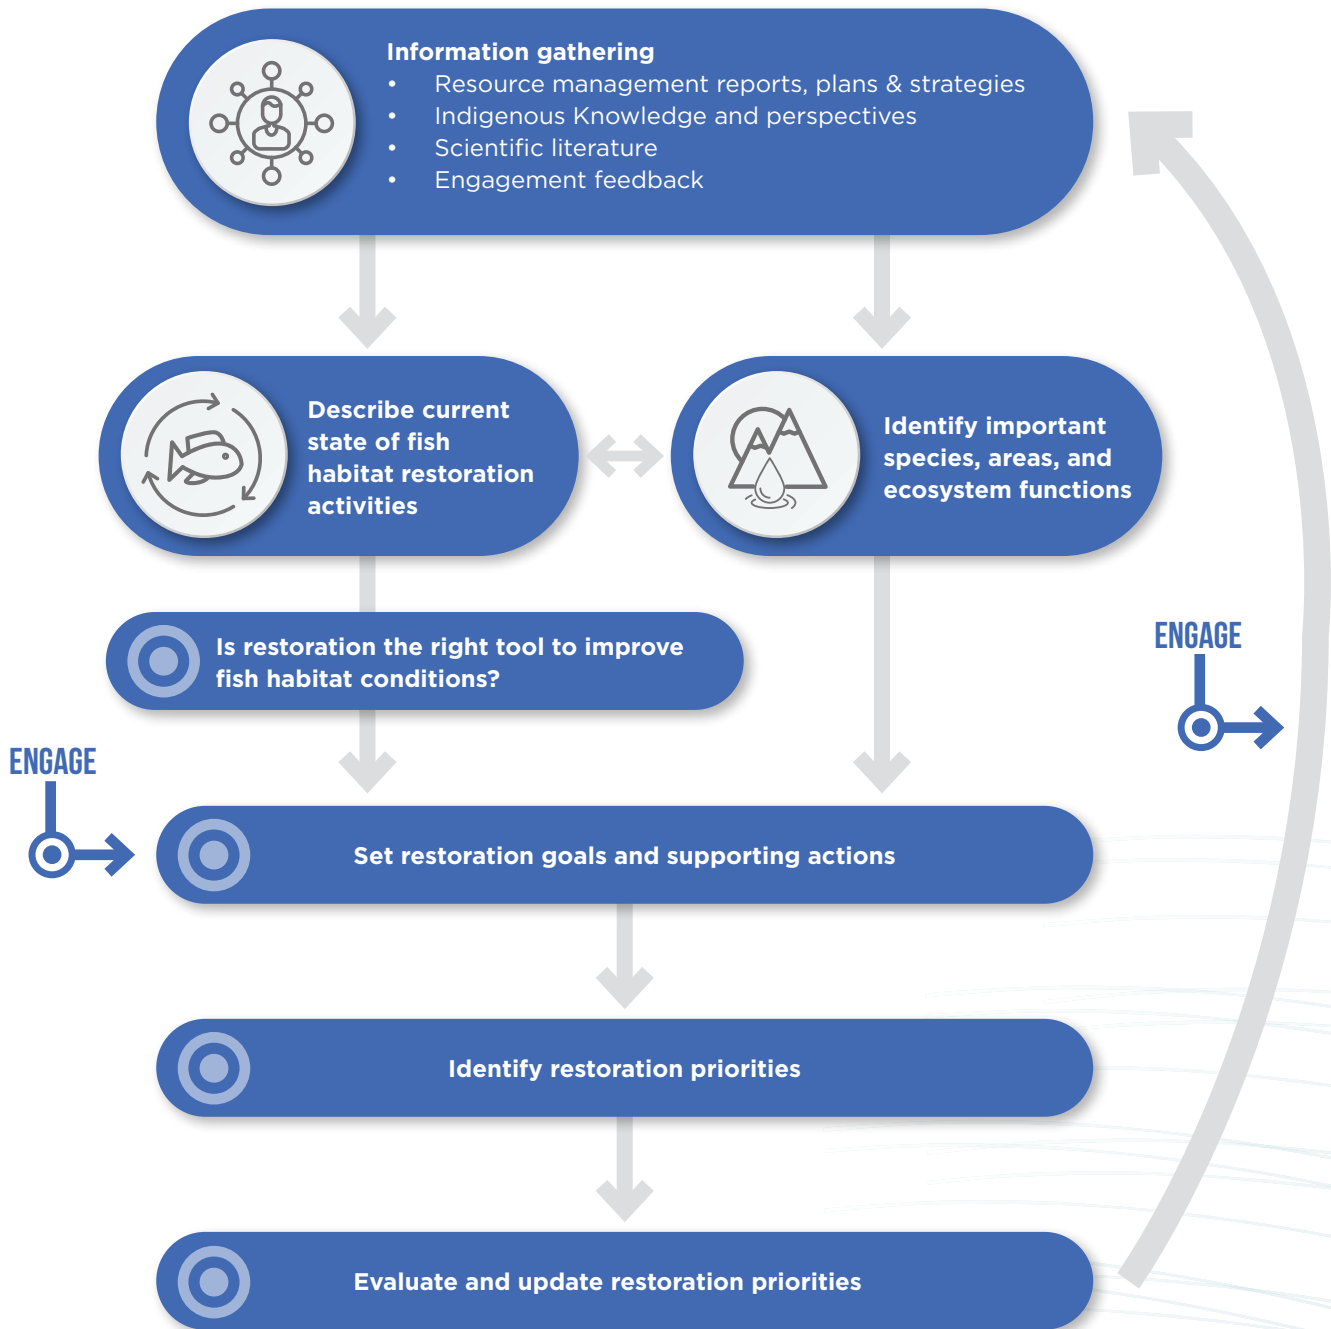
Information gathering
- Resource management reports, plans & strategies
- Indigenous Knowledge and perspectives
- Scientific literature
- Engagement feedback

Describe current state of fish habitat restoration activities

Identify important species, areas, and ecosystem functions

Is restoration the right tool to improve fish habitat conditions?

ENGAGE

ENGAGE

Set restoration goals and supporting actions

Identify restoration priorities

Evaluate and update restoration priorities